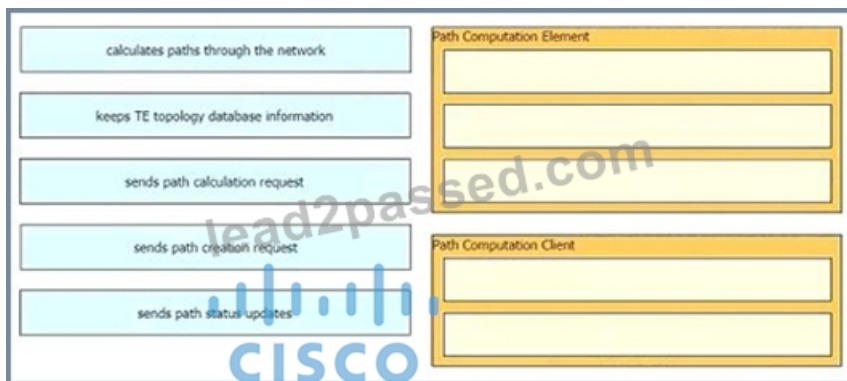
calculates paths through the network

keeps TE topology database information

sends path calculation request

sends path creation request

sends path status updates

Path Computation Element

Path Computation Client

lead2passed.com

CISCO